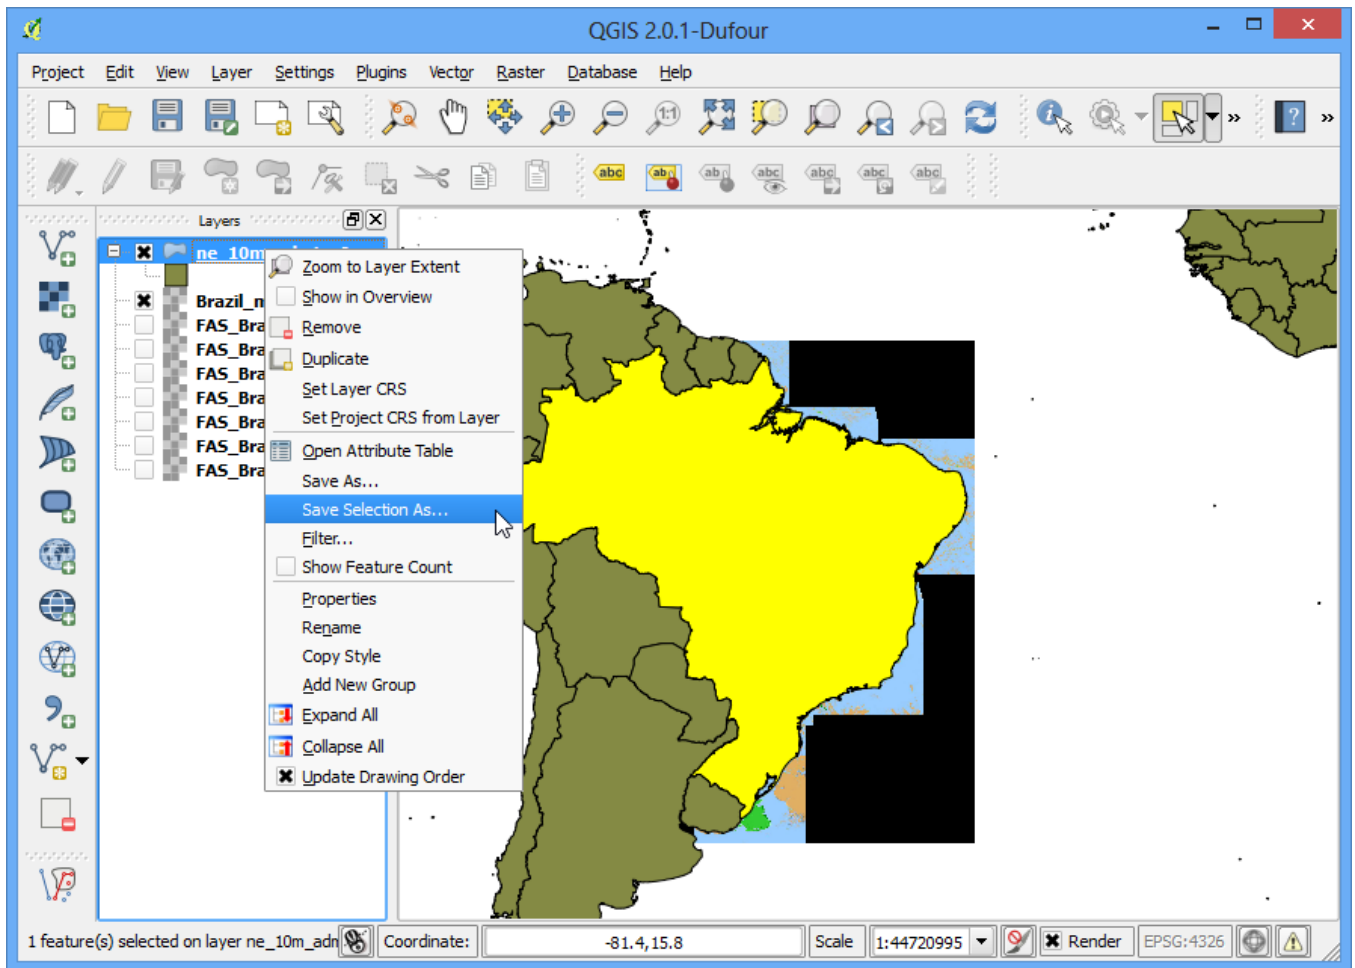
QGIS 2.0.1-Dufour

Project Edit View Layer Settings Plugins Vector Raster Database Help

abc abc abc abc abc abc abc

Layers

ne_10m

Brazil_n
FAS_Bra
FAS_Bra
FAS_Bra
FAS_Bra
FAS_Bra
FAS_Bra
FAS_Bra

Zoom to Layer Extent
Show in Overview
Remove
Duplicate
Set Layer CRS
Set Project CRS from Layer
Open Attribute Table
Save As...
Save Selection As...
Filter...
Show Feature Count
Properties
Rename
Copy Style
Add New Group
Expand All
Collapse All
Update Drawing Order

1 feature(s) selected on layer ne_10m_adm Coordinate: -81.4,15.8 Scale 1:44720995 Render EPSG:4326